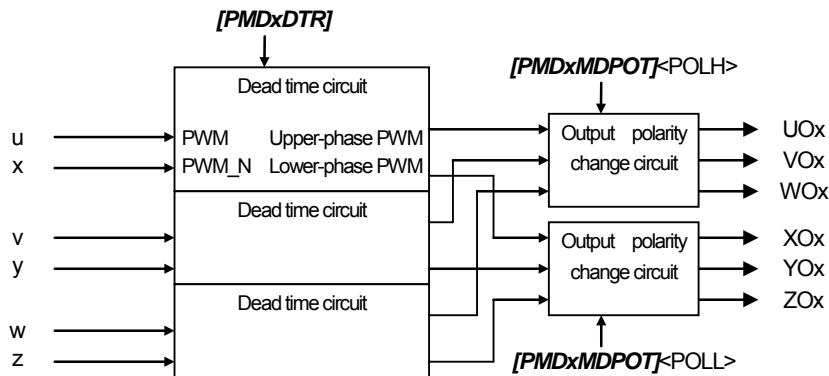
[PMDxDTR]

Dead time circuit

PWM Upper-phase PWM
PWM_N Lower-phase PWM

Dead time circuit

Dead time circuit

u
x
v
y
w
z

[PMDxMDPOT]<POLH>

Output polarity change circuit

Output polarity change circuit

[PMDxMDPOT]<POLL>

UOx
VOx
WOx
XOx
YOx
ZOx